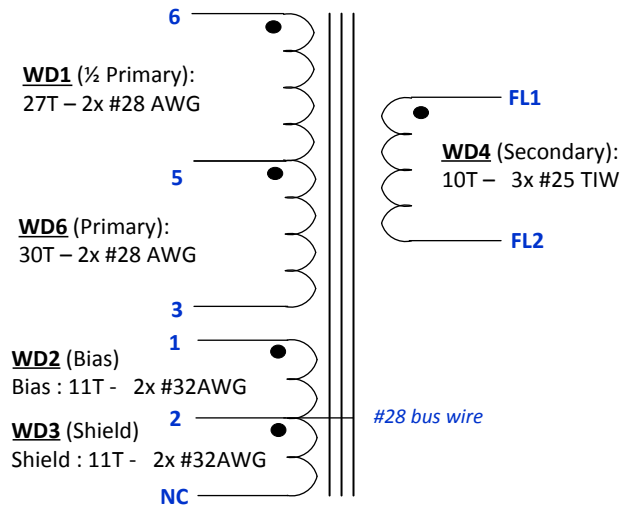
6

WD1 (½ Primary):
27T – 2x #28 AWG

5

WD6 (Primary):
30T – 2x #28 AWG

3

1

WD2 (Bias)
Bias : 11T - 2x #32AWG

2

WD3 (Shield)
Shield : 11T - 2x #32AWG

NC

#28 bus wire

FL1

WD4 (Secondary):
10T – 3x #25 TIW

FL2